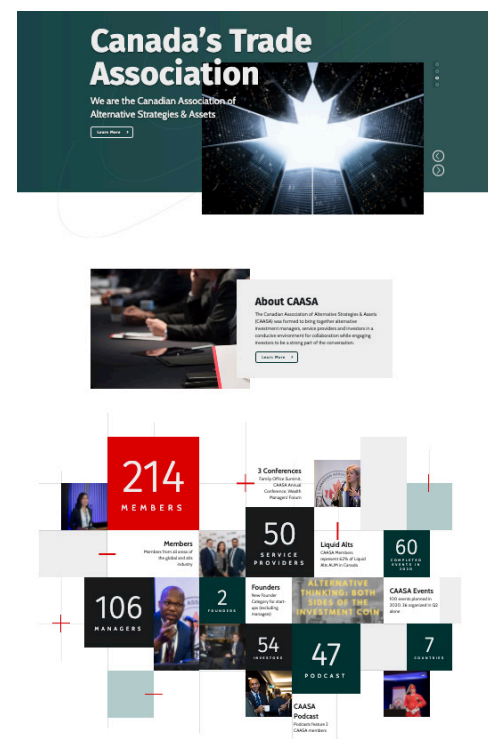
Canada's Trade Association

We are the Canadian Association of Alternative Strategies & Assets

Learn More

About CAASA

The Canadian Association of Alternative Strategies & Assets (CAASA) was formed to bring together alternative investment managers, service providers and investors in a conducive environment for collaboration while engaging investors to be a strong part of the conversation.

Learn More

214
MEMBERS

3 Conferences
Family Office Summit, CAASA Annual Conference, Wealth Managers' Forum

Members
Members from all areas of the global and alts industry

50
SERVICE PROVIDERS

Liquid Alts
CAASA Members represent 62% of Liquid Alts AUM in Canada

60
COMPLETED EVENTS IN 2020

106
MANAGERS

2
FOUNDERS

Founders
New Founder Category for start-ups (including managers)

ALTERNATIVE THINKING: BOTH SIDES OF THE INVESTMENT COIN

CAASA Events
100 events planned in 2020, 36 organized in Q2 alone

54
INVESTORS

47
PODCAST

7
COUNTRIES

CAASA Podcast
Podcasts feature 2 CAASA members